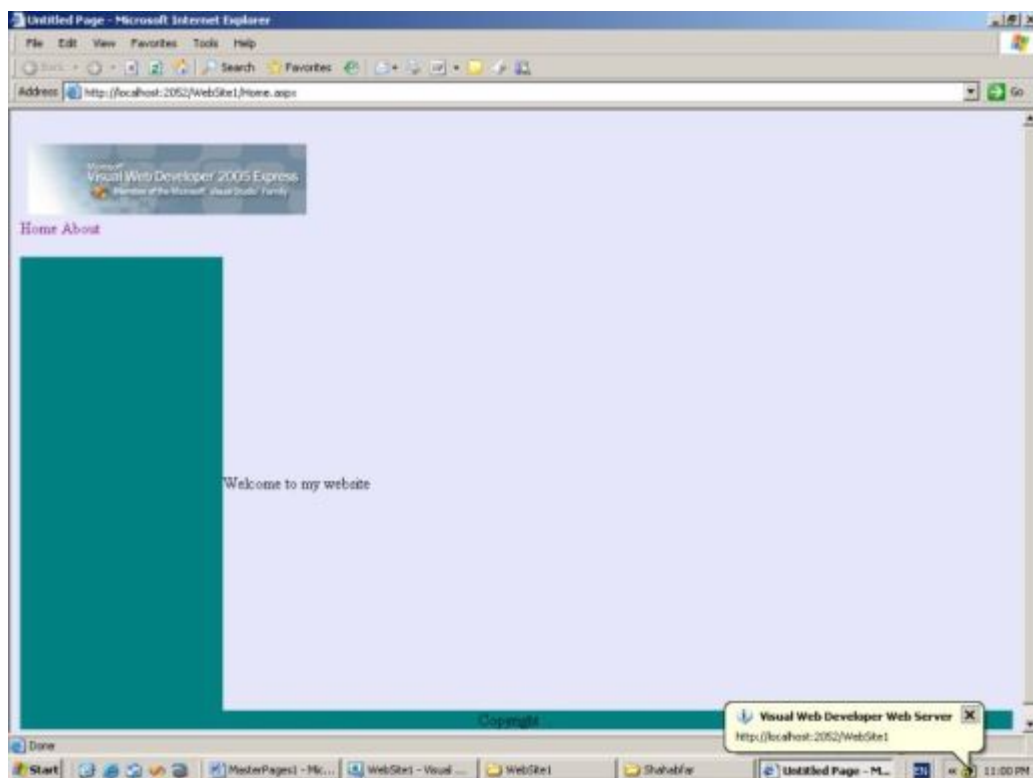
Untitled Page - Microsoft Internet Explorer

File Edit View Favorites Tools Help

Back Search Favorites

Address http://localhost:2052/WebSite1/Home.aspx Go

Microsoft
Visual Web Developer 2005 Express
Member of the Microsoft Visual Studio Family

Home About

Welcome to my website

Copyright

Visual Web Developer Web Server
http://localhost:2052/WebSite1

Done

Start MasterPages1 - Mic... WebSite1 - Visual ... WebSite1 Shahabfar Untitled Page - M... EN 11:00 PM